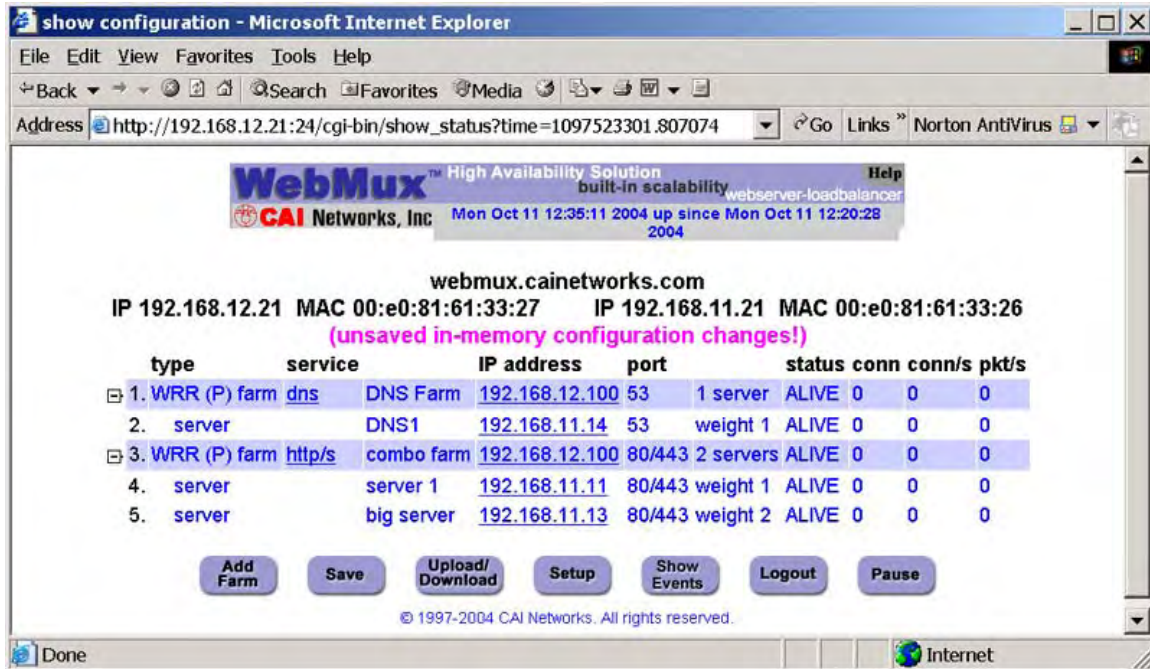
show configuration - Microsoft Internet Explorer

File Edit View Favorites Tools Help

Back Search Favorites Media

Address http://192.168.12.21:24/cgi-bin/show_status?time=1097523301.807074 Go Links » Norton AntiVirus

WebMux™ High Availability Solution built-in scalability webserver-loadbalancer Help

CAI Networks, Inc Mon Oct 11 12:35:11 2004 up since Mon Oct 11 12:20:28 2004

webmux.cainetworks.com

IP 192.168.12.21 MAC 00:e0:81:61:33:27 IP 192.168.11.21 MAC 00:e0:81:61:33:26

(unsaved in-memory configuration changes!)

| | type | service | | IP address | port | | status | conn | conn/s | pkt/s |
|---|---|---|---|---|---|---|---|---|---|---|
| 1. | WRR (P) farm | dns | DNS Farm | 192.168.12.100 | 53 | 1 server | ALIVE | 0 | 0 | 0 |
| 2. | server | | DNS1 | 192.168.11.14 | 53 | weight 1 | ALIVE | 0 | 0 | 0 |
| 3. | WRR (P) farm | http/s | combo farm | 192.168.12.100 | 80/443 | 2 servers | ALIVE | 0 | 0 | 0 |
| 4. | server | | server 1 | 192.168.11.11 | 80/443 | weight 1 | ALIVE | 0 | 0 | 0 |
| 5. | server | | big server | 192.168.11.13 | 80/443 | weight 2 | ALIVE | 0 | 0 | 0 |

Add Farm Save Upload/ Download Setup Show Events Logout Pause

© 1997-2004 CAI Networks. All rights reserved.

Done Internet